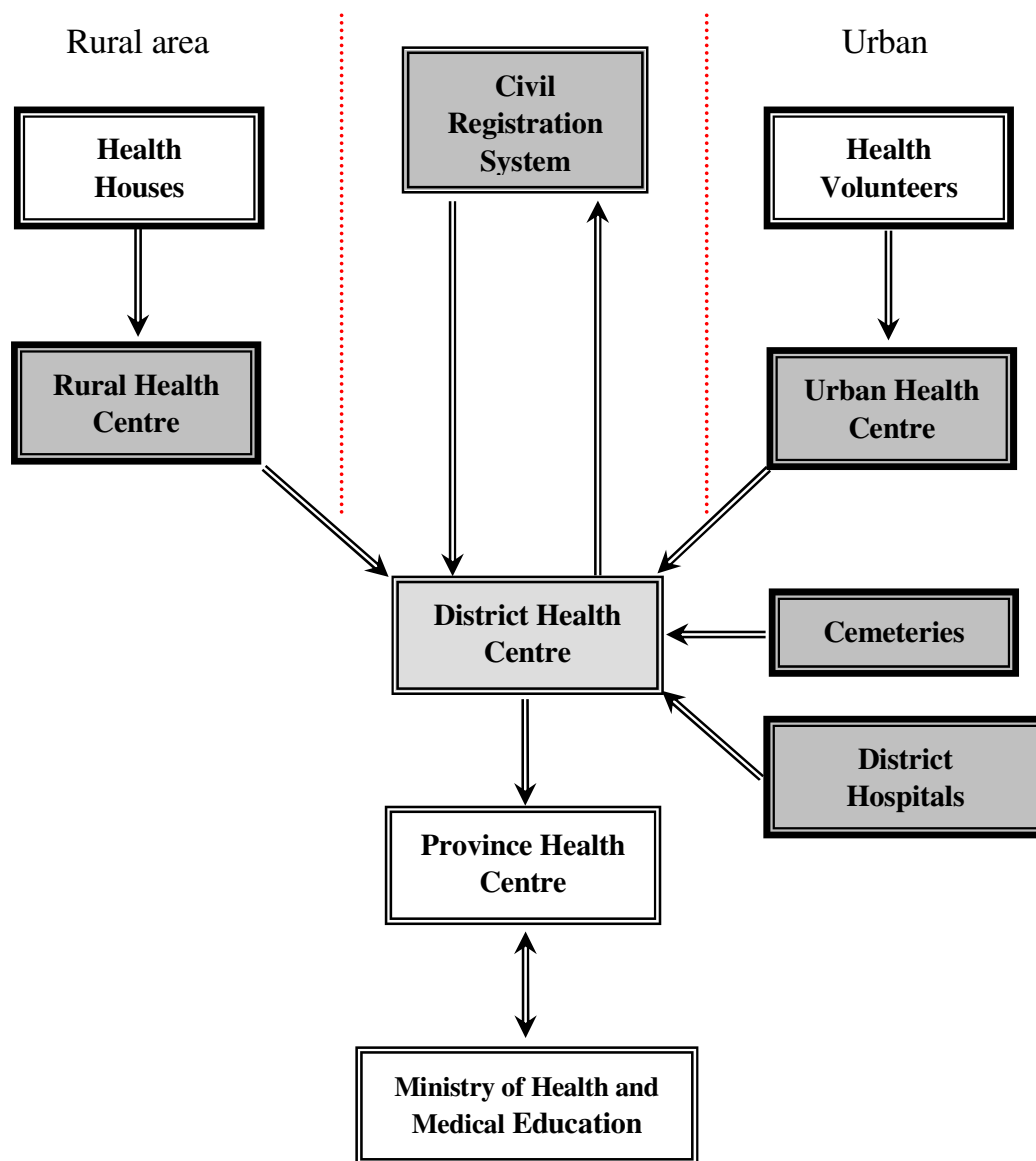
Rural area

Civil Registration System

Urban

Health Houses

Health Volunteers

Rural Health Centre

Urban Health Centre

District Health Centre

Cemeteries

District Hospitals

Province Health Centre

Ministry of Health and Medical Education